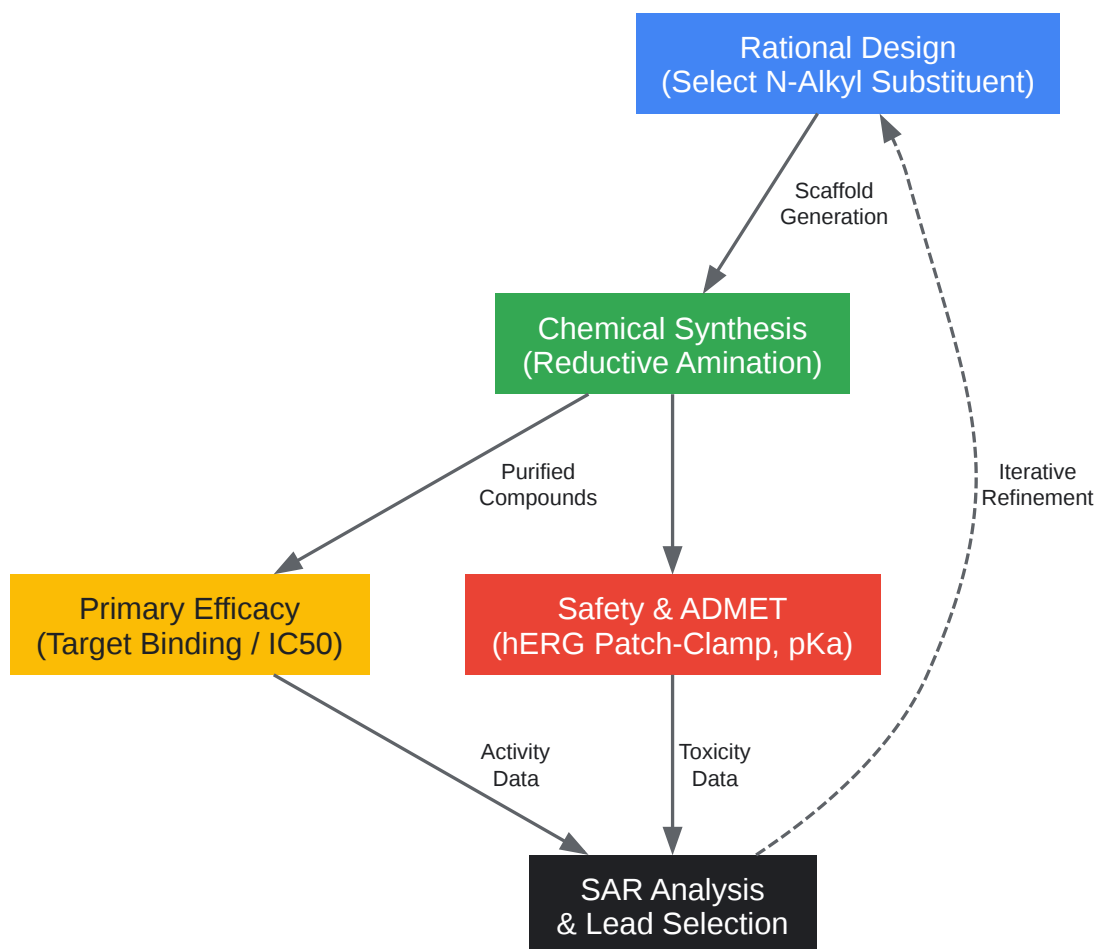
Rational Design
(Select N-Alkyl Substituent)

Scaffold Generation

Chemical Synthesis
(Reductive Amination)

Purified Compounds

Iterative Refinement

Primary Efficacy
(Target Binding / IC50)

Safety & ADMET
(hERG Patch-Clamp, pKa)

Activity Data

Toxicity Data

SAR Analysis
& Lead Selection